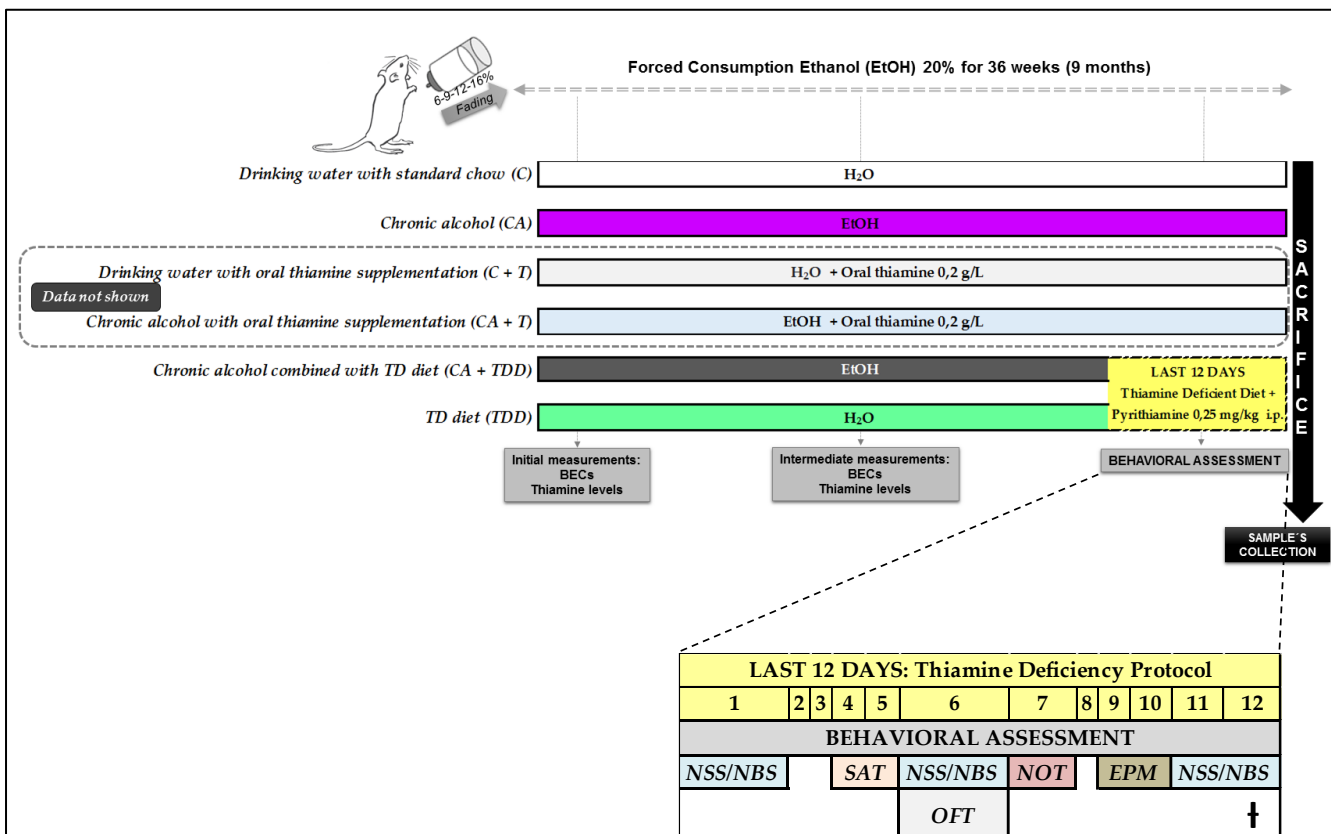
6-9-12-16%
Fading

Forced Consumption Ethanol (EtOH) 20% for 36 weeks (9 months)

Drinking water with standard chow (C)
$H_2O$

Chronic alcohol (CA)
EtOH

Drinking water with oral thiamine supplementation (C + T)
$H_2O$ + Oral thiamine 0,2 g/L

Data not shown

Chronic alcohol with oral thiamine supplementation (CA + T)
EtOH + Oral thiamine 0,2 g/L

Chronic alcohol combined with TD diet (CA + TDD)
EtOH

TD diet (TDD)
$H_2O$

LAST 12 DAYS
Thiamine Deficient Diet + Pyrithiamine 0,25 mg/kg i.p.

S A C R I F I C E

Initial measurements:
BECs
Thiamine levels

Intermediate measurements:
BECs
Thiamine levels

BEHAVIORAL ASSESSMENT

SAMPLE´S COLLECTION

| LAST 12 DAYS: Thiamine Deficiency Protocol | | | | | | | | | | | |
|---|---|---|---|---|---|---|---|---|---|---|---|
| 1 | 2 | 3 | 4 | 5 | 6 | 7 | 8 | 9 | 10 | 11 | 12 |
| BEHAVIORAL ASSESSMENT | | | | | | | | | | | |
| NSS/NBS | | | SAT | | NSS/NBS | NOT | | EPM | | NSS/NBS | |
| | | | | | OFT | | | | | | † |